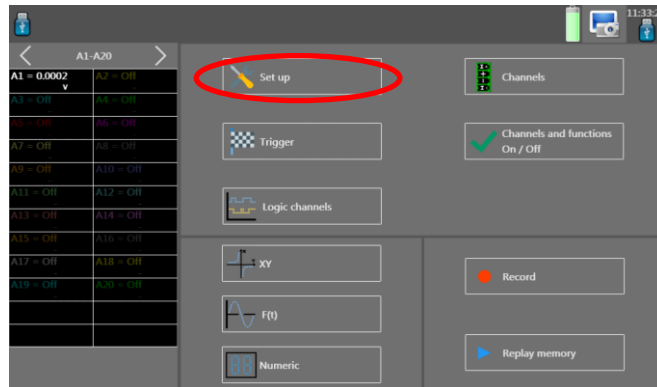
11:33

A1-A20

| A1 = 0.0002 V | A2 = Off |
|---|---|
| A3 = Off | A4 = Off |
| A5 = Off | A6 = Off |
| A7 = Off | A8 = Off |
| A9 = Off | A10 = Off |
| A11 = Off | A12 = Off |
| A13 = Off | A14 = Off |
| A15 = Off | A16 = Off |
| A17 = Off | A18 = Off |
| A19 = Off | A20 = Off |

Set up

Channels

Trigger

Channels and functions On / Off

Logic channels

XY

F(t)

Numeric

Record

Replay memory